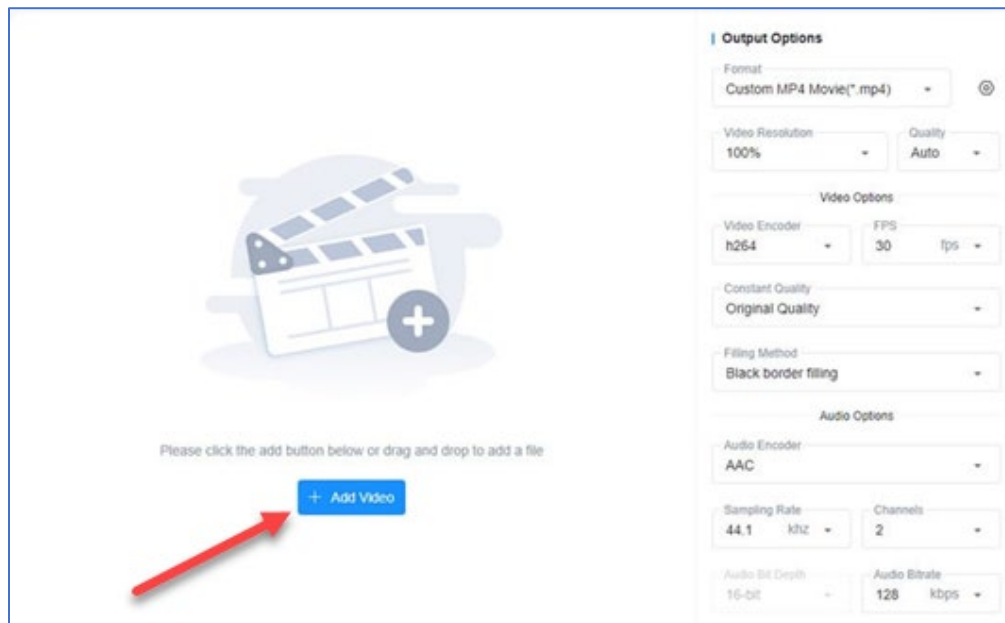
Please click the add button below or drag and drop to add a file

+ Add Video

Output Options

Format
Custom MP4 Movie(*.mp4)

Video Resolution
100%

Quality
Auto

Video Options

Video Encoder
h264

FPS
30 fps

Constant Quality
Original Quality

Filling Method
Black border filling

Audio Options

Audio Encoder
AAC

Sampling Rate
44.1 khz

Channels
2

Audio Bit Depth
16-bit

Audio Bitrate
128 kbps